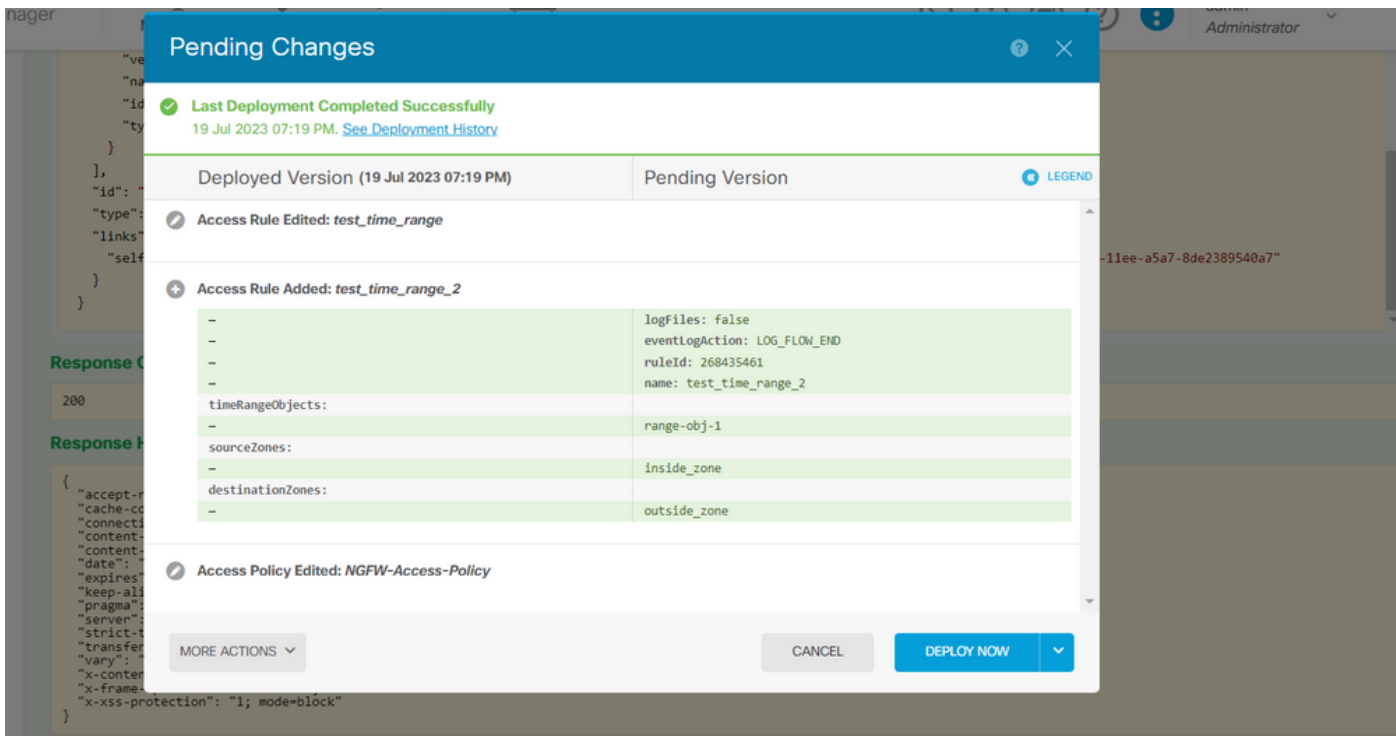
nager

Administrator

"ve
"na
"id
"ty
}
],
"id": "
"type":
"links"
"self
-11ee-a5a7-8de2389540a7"
}
}

Response C
200
Response H
{
"accept-r
"cache-co
"connecti
"content-
"content-
"date": "
"expires"
"keep-ali
"pragma":
"server":
"strict-t
"transfer
"vary": "
"x-conten
"x-frame-
"x-xss-protection": "1; mode=block"
}

Pending Changes

Last Deployment Completed Successfully
19 Jul 2023 07:19 PM. See Deployment History

| Deployed Version (19 Jul 2023 07:19 PM) | Pending Version |
|---|---|

LEGEND

Access Rule Edited: test_time_range

Access Rule Added: test_time_range_2

| Deployed | Pending |
|---|---|
| – | logFiles: false |
| – | eventLogAction: LOG_FLOW_END |
| – | ruleId: 268435461 |
| – | name: test_time_range_2 |
| timeRangeObjects: | |
| – | range-obj-1 |
| sourceZones: | |
| – | inside_zone |
| destinationZones: | |
| – | outside_zone |

Access Policy Edited: NGFW-Access-Policy

MORE ACTIONS
CANCEL
DEPLOY NOW